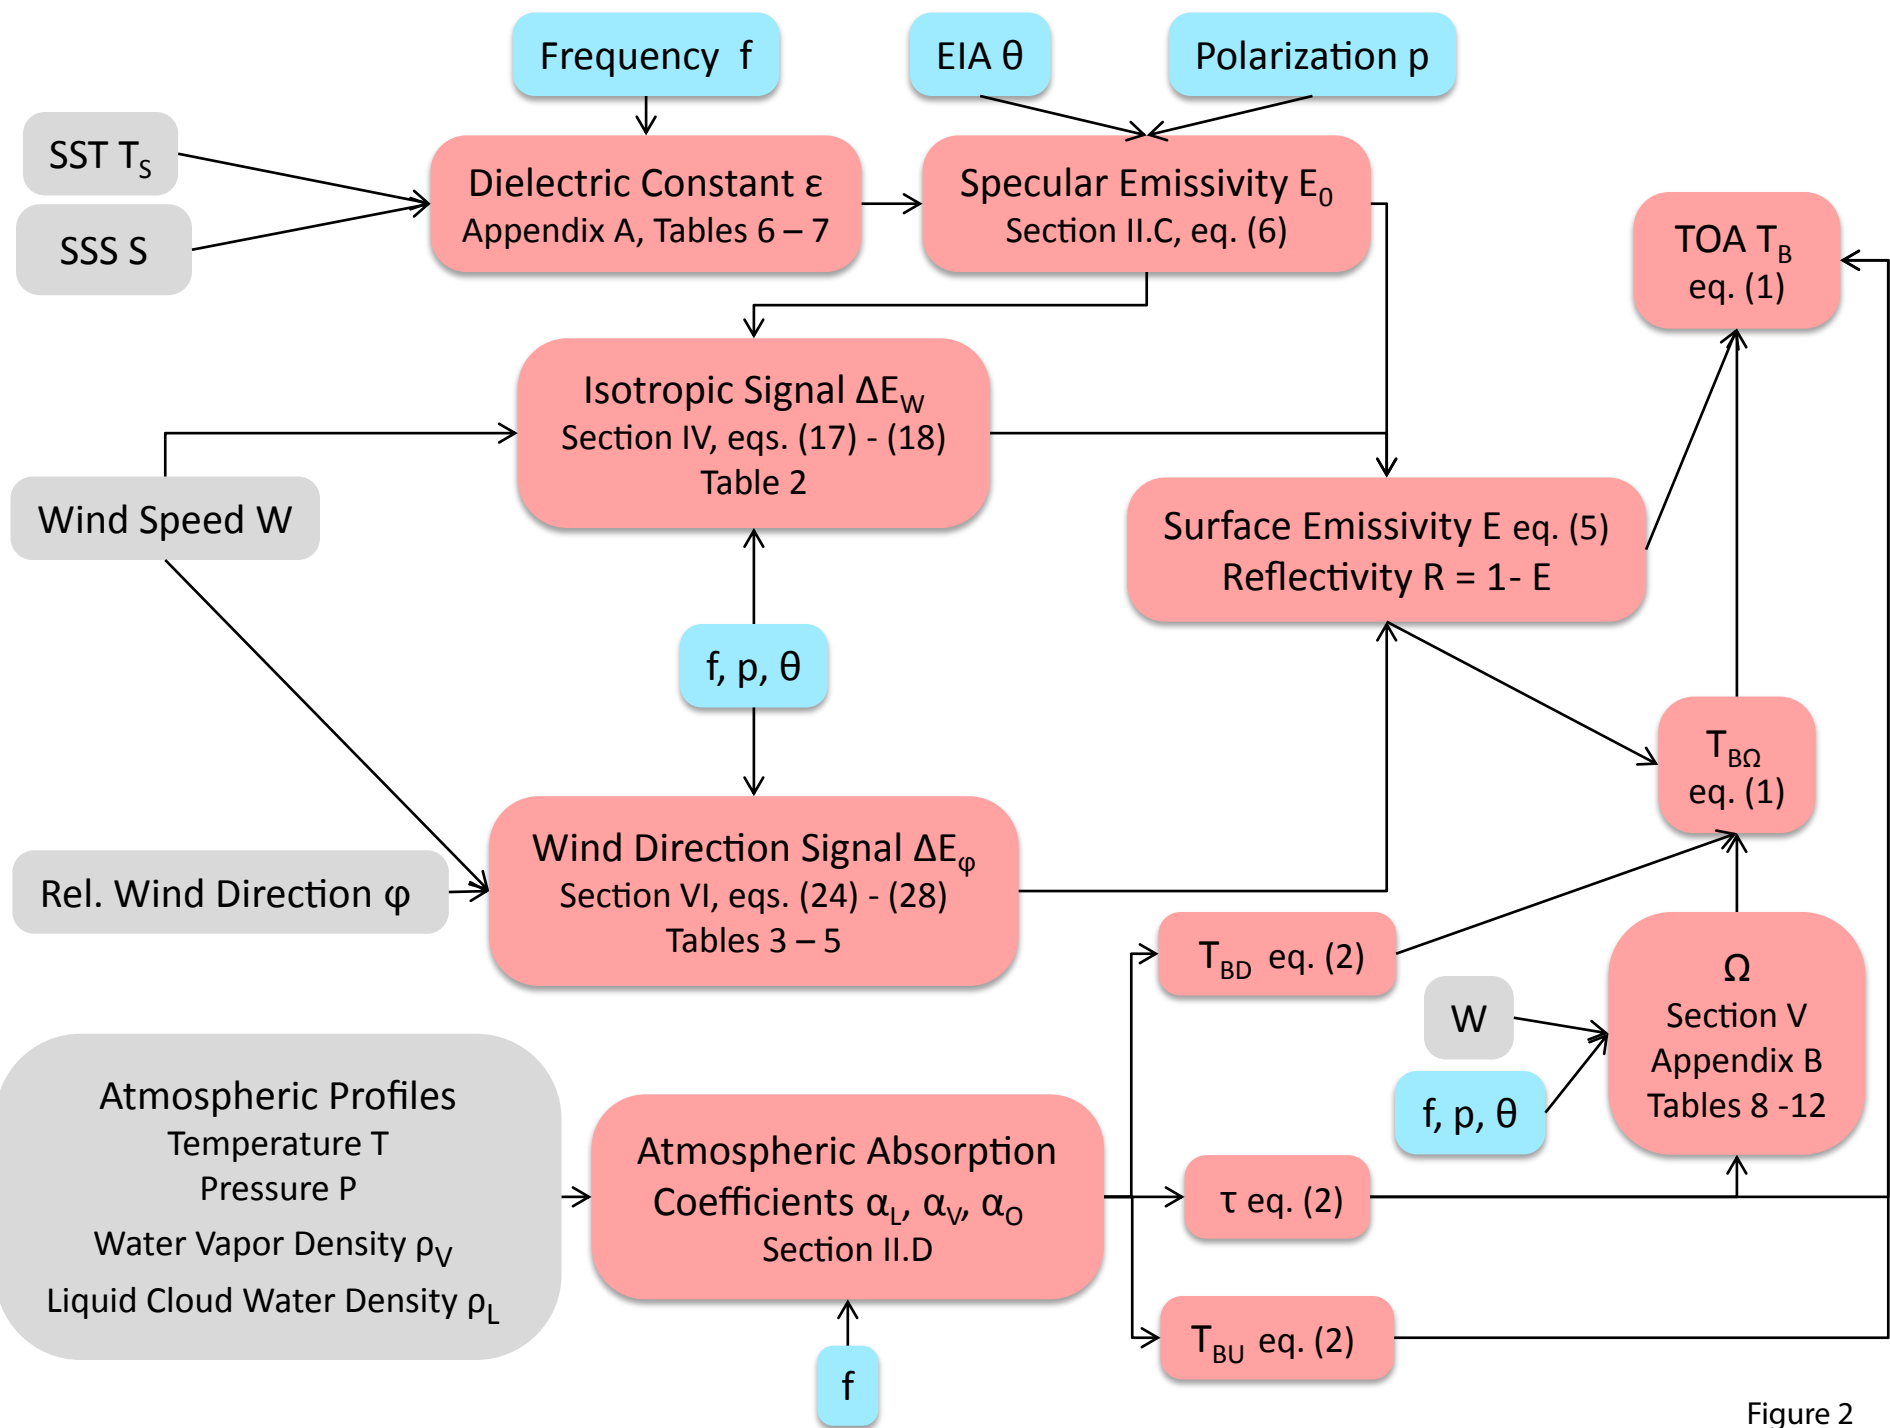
Frequency f

EIA θ

Polarization p

SST $T_S$

SSS S

Dielectric Constant ε
Appendix A, Tables 6 – 7

Specular Emissivity $E_0$
Section II.C, eq. (6)

TOA $T_B$
eq. (1)

Isotropic Signal $\Delta E_W$
Section IV, eqs. (17) - (18)
Table 2

Wind Speed W

Surface Emissivity E eq. (5)
Reflectivity R = 1- E

f, p, θ

$T_{B\Omega}$
eq. (1)

Wind Direction Signal $\Delta E_\varphi$
Section VI, eqs. (24) - (28)
Tables 3 – 5

Rel. Wind Direction φ

$T_{BD}$ eq. (2)

Ω
Section V
Appendix B
Tables 8 -12

W

f, p, θ

Atmospheric Profiles
Temperature T
Pressure P
Water Vapor Density $\rho_V$
Liquid Cloud Water Density $\rho_L$

Atmospheric Absorption
Coefficients $\alpha_L$, $\alpha_V$, $\alpha_O$
Section II.D

τ eq. (2)

$T_{BU}$ eq. (2)

f

Figure 2